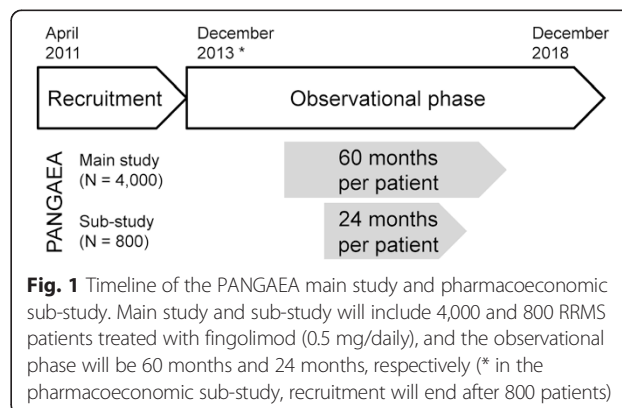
April 2011

December 2013 *

December 2018

Recruitment

Observational phase

PANGAEA

Main study (N = 4,000)

60 months per patient

Sub-study (N = 800)

24 months per patient

**Fig. 1** Timeline of the PANGAEA main study and pharmacoeconomic sub-study. Main study and sub-study will include 4,000 and 800 RRMS patients treated with fingolimod (0.5 mg/daily), and the observational phase will be 60 months and 24 months, respectively (* in the pharmacoeconomic sub-study, recruitment will end after 800 patients)